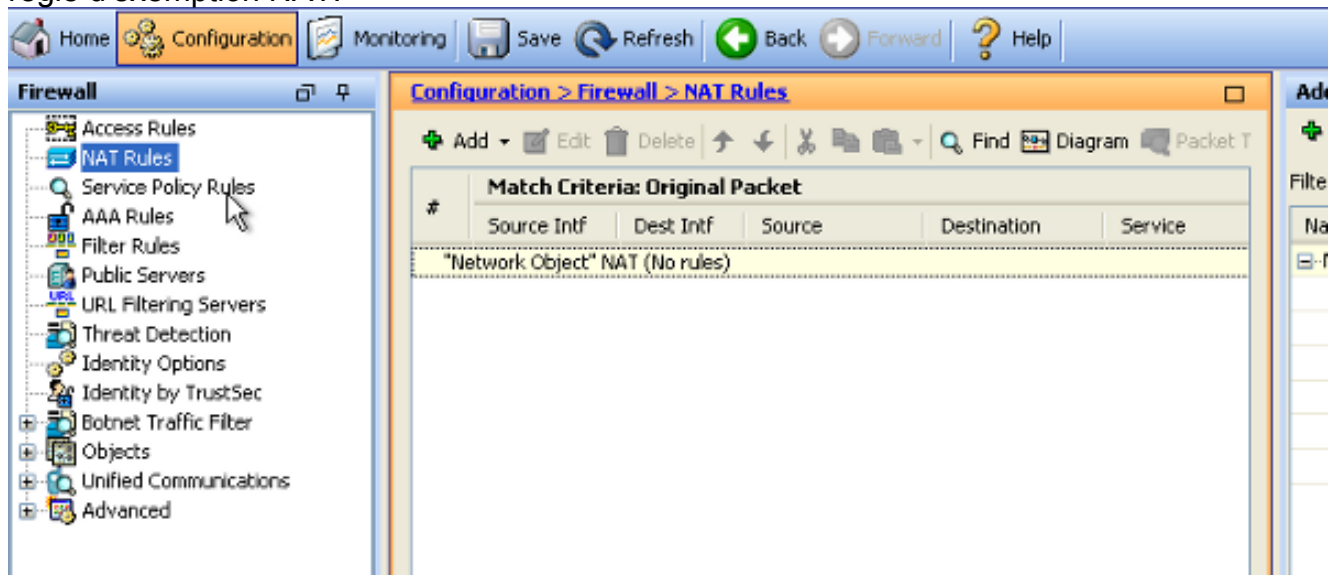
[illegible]

Home Configuration Monitoring Save Refresh Back Forward Help

Firewall

Access Rules
NAT Rules
Service Policy Rules
AAA Rules
Filter Rules
Public Servers
URL Filtering Servers
Threat Detection
Identity Options
Identity by TrustSec
Botnet Traffic Filter
Objects
Unified Communications
Advanced

Configuration > Firewall > NAT Rules

Add Edit Delete Find Diagram Packet T

| # | Match Criteria: Original Packet | | | | |
|---|---|---|---|---|---|
| | Source Intf | Dest Intf | Source | Destination | Service |
| "Network Object" NAT (No rules) | | | | | |

Ad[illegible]
Filte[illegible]
Na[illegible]